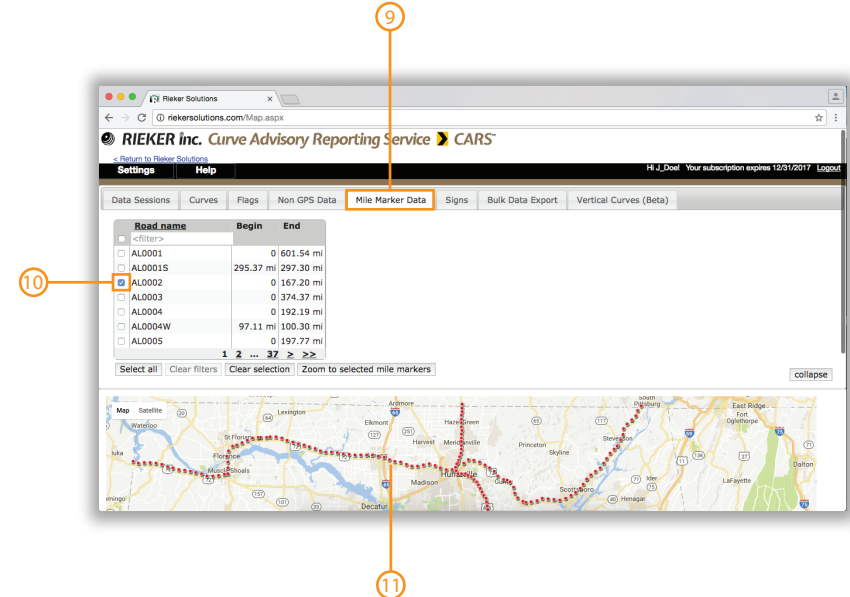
9

Rieker Solutions
riekersolutions.com/Map.aspx

RIEKER inc. Curve Advisory Reporting Service CARS™

< Return to Rieker Solutions

Settings Help

Hi J_Doe! Your subscription expires 12/31/2017 Logout

Data Sessions | Curves | Flags | Non GPS Data | Mile Marker Data | Signs | Bulk Data Export | Vertical Curves (Beta)

10

| | Road name | Begin | End |
|---|---|---|---|
| | <filter> | | |
| | AL0001 | 0 | 601.54 mi |
| | AL0001S | 295.37 mi | 297.30 mi |
| ☑ | AL0002 | 0 | 167.20 mi |
| | AL0003 | 0 | 374.37 mi |
| | AL0004 | 0 | 192.19 mi |
| | AL0004W | 97.11 mi | 100.30 mi |
| | AL0005 | 0 | 197.77 mi |

1 2 ... 37 > >>

Select all | Clear filters | Clear selection | Zoom to selected mile markers

collapse

Map Satellite

Lexington Ardmore Hazel Green South Pittsburg East Ridge Fort Oglethorpe Waterloo St Florian Elkmont Meridianville Princeton Stevenson Iuka Florence Muscle Shoals Harvest Huntsville Madison Gurley Scottsboro Dalton LaFayette Henagar Ider Decatur emingo

11